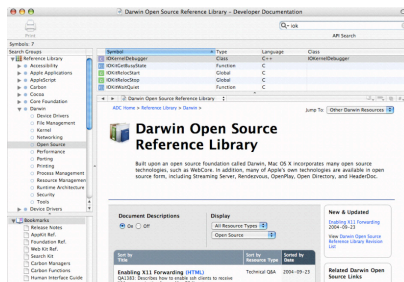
Darwin Open Source Reference Library - Developer Documentation

Print

Q- iok

API Search

Symbols: 7

Search Groups

Reference Library
Accessibility
Apple Applications
AppleScript
Carbon
Cocoa
Core Foundation
Darwin
Device Drivers
File Management
Kernel
Networking
Open Source
Performance
Porting
Printing
Process Management
Resource Management
Runtime Architecture
Security
Tools
Device Drivers

Bookmarks
Release Notes
AppKit Ref.
Foundation Ref.
Web Kit Ref.
Search Kit
Carbon Managers
Carbon Functions
Human Interface Guide

| Symbol | Type | Language | Class |
|---|---|---|---|
| IOKernelDebugger | Class | C++ | IOKernelDebugger |
| IOKitGetBusyState | Function | C | |
| IOKitRelocStart | Global | C | |
| IOKitRelocStop | Global | C | |
| IOKitWaitQuiet | Function | C | |

Darwin Open Source Reference Library

ADC Home > Reference Library > Darwin >

Jump To: Other Darwin Resources

Darwin Open Source Reference Library

Built upon an open source foundation called Darwin, Mac OS X incorporates many open source technologies, such as WebCore. In addition, many of Apple's own technologies are available in open source form, including Streaming Server, Rendezvous, OpenPlay, Open Directory, and HeaderDoc.

Document Descriptions
On Off

Display
All Resource Types
Open Source

Sort by Title | Sort by Resource Type | Sorted by Date

Enabling X11 Forwarding (HTML) | Technical Q&A | 2004-09-23
QA1383: Describes how to enable ssh clients to receive

New & Updated

Enabling X11 Forwarding
2004-09-23

View Darwin Open Source Reference Library Revision List

Related Darwin Open Source Links